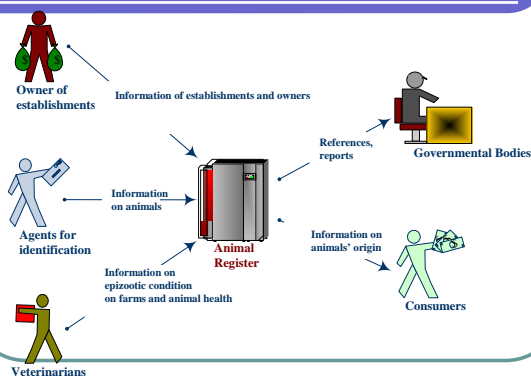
$ $

Owner of establishments

Information of establishments and owners

References, reports

Governmental Bodies

Agents for identification

Information on animals

Animal Register

Information on animals' origin

Information on epizootic condition on farms and animal health

Consumers

Veterinarians